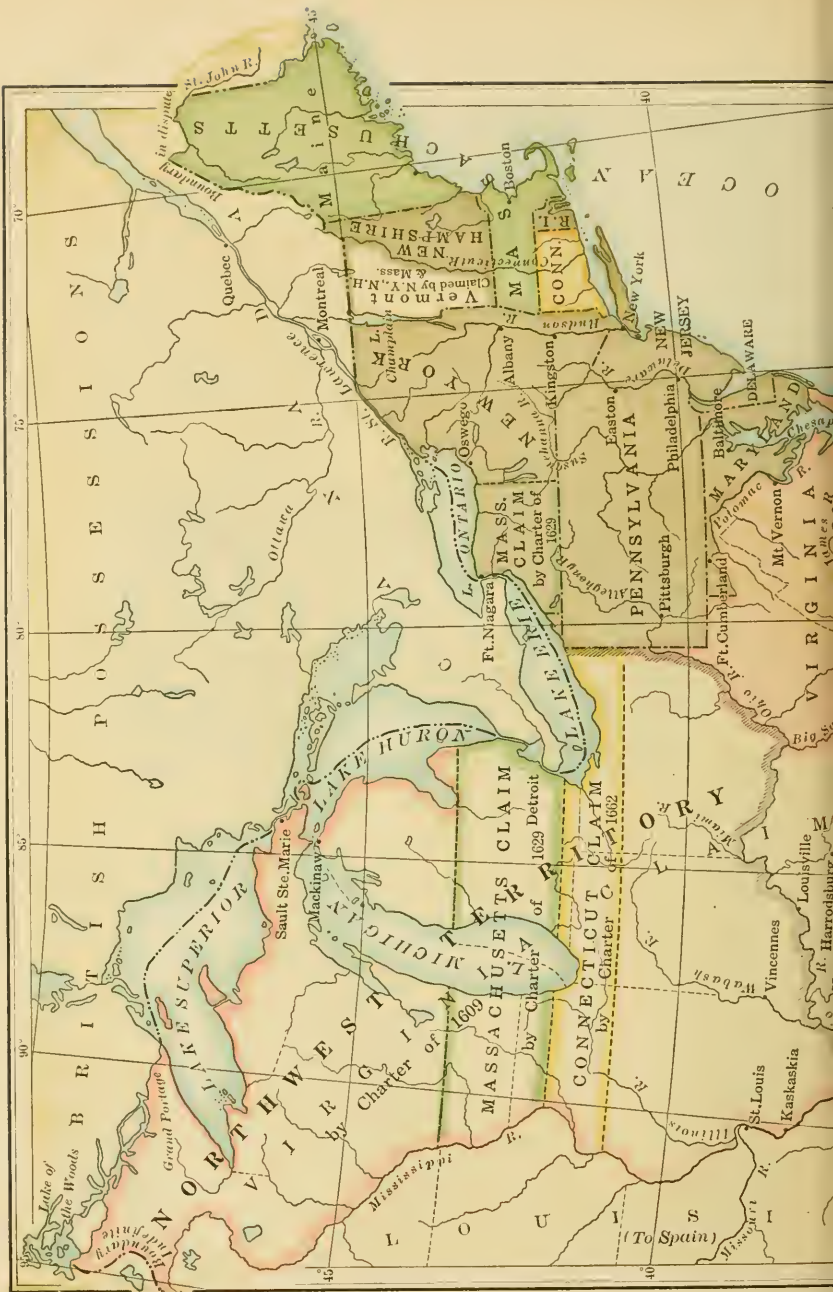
BRITISH POSSESSIONS

NORTHWEST TERRITORY

LOUIS

(To Spain)

MASSACHUSETTS

OCEAN

VERMONT
Claimed by N.Y., N.H. & Mass.

NEW HAMPSHIRE

MASS.

CONN.

R.I.

NEW YORK

NEW JERSEY

PENNSYLVANIA

DELAWARE

MARYLAND

VIRGINIA

MAINE

MASS. CLAIM by Charter of 1629

MASSACHUSETTS CLAIM by Charter of 1629

CONNECTICUT CLAIM by Charter of 1662

VIRGINIA by Charter of 1609

LAKE SUPERIOR

LAKE MICHIGAN

LAKE HURON

LAKE ERIE

L. ONTARIO

Lake of the Woods

Boundary Indefinite

Boundary in dispute

St. John R.

Quebec

Montreal

St. Lawrence R.

Ottawa R.

L. Champlain

Connecticut R.

Hudson R.

Delaware R.

Susquehanna R.

Allegheny R.

Potomac R.

Chesapeake

James R.

Ohio R.

Big Sandy

Miami R.

Wabash R.

Illinois R.

Mississippi R.

Missouri R.

Kentucky R.

Boston

New York

Albany

Kingston

Oswego

Easton

Philadelphia

Baltimore

Pittsburgh

Ft. Cumberland

Mt. Vernon

Ft. Niagara

Detroit

Mackinaw

Sault Ste. Marie

Grand Portage

Vincennes

Louisville

Harrodsburg

St. Louis

Kaskaskia

45°

40°

70°

75°

80°

85°

90°